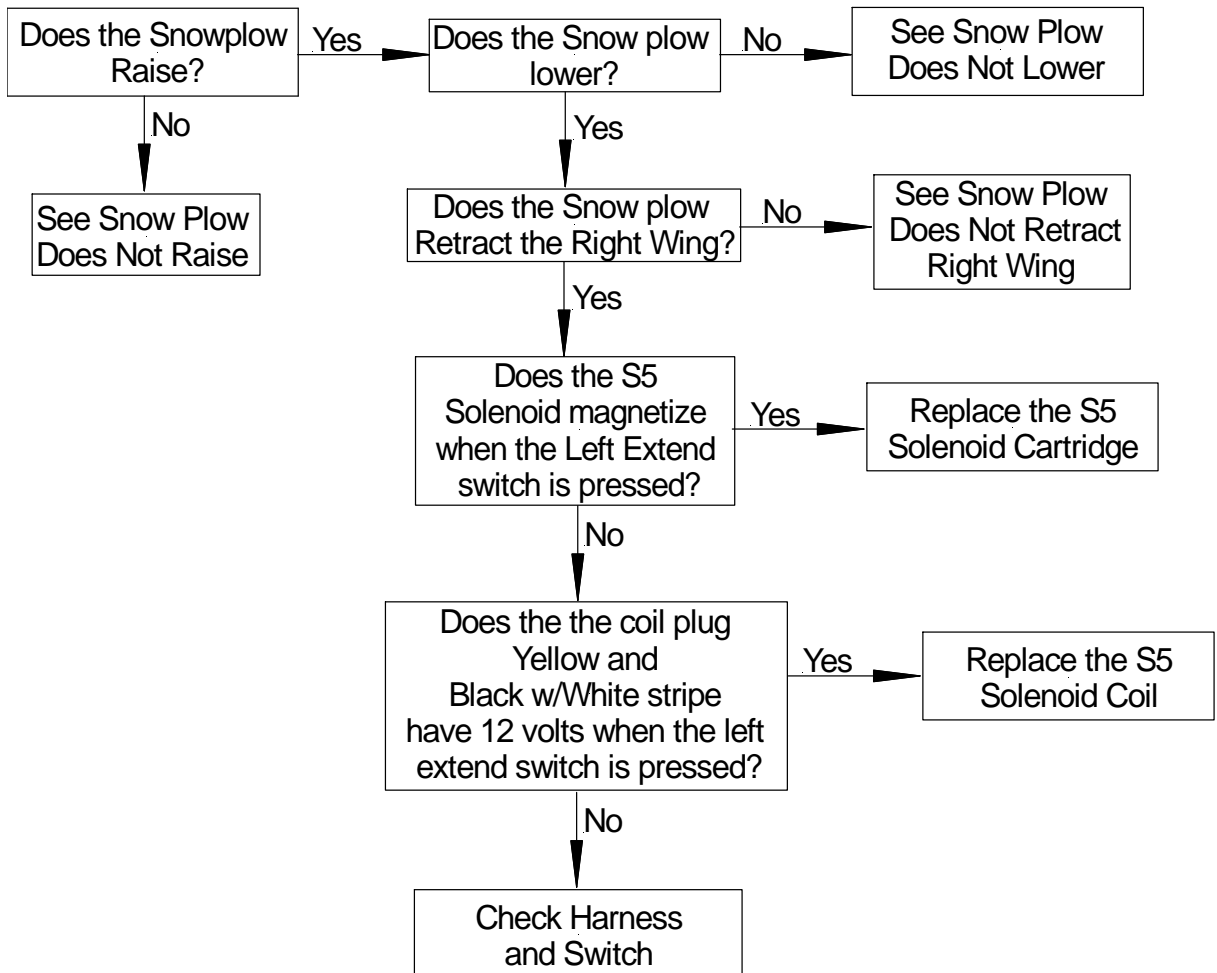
Does the Snowplow Raise?

Yes

Does the Snow plow lower?

No

See Snow Plow Does Not Lower

No

See Snow Plow Does Not Raise

Yes

Does the Snow plow Retract the Right Wing?

No

See Snow Plow Does Not Retract Right Wing

Yes

Does the S5 Solenoid magnetize when the Left Extend switch is pressed?

Yes

Replace the S5 Solenoid Cartridge

No

Does the the coil plug Yellow and Black w/White stripe have 12 volts when the left extend switch is pressed?

Yes

Replace the S5 Solenoid Coil

No

Check Harness and Switch